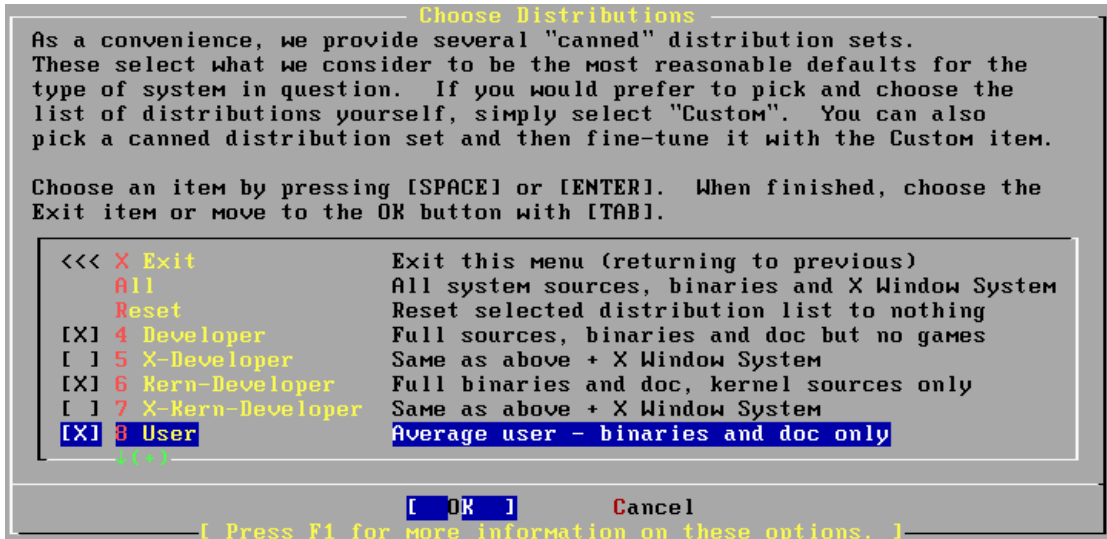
Choose Distributions

As a convenience, we provide several "canned" distribution sets. These select what we consider to be the most reasonable defaults for the type of system in question. If you would prefer to pick and choose the list of distributions yourself, simply select "Custom". You can also pick a canned distribution set and then fine-tune it with the Custom item.

Choose an item by pressing [SPACE] or [ENTER]. When finished, choose the Exit item or move to the OK button with [TAB].

| | | |
|---|---|---|
| <<< | X Exit | Exit this menu (returning to previous) |
| | All | All system sources, binaries and X Window System |
| | Reset | Reset selected distribution list to nothing |
| [X] | 4 Developer | Full sources, binaries and doc but no games |
| [ ] | 5 X-Developer | Same as above + X Window System |
| [X] | 6 Kern-Developer | Full binaries and doc, kernel sources only |
| [ ] | 7 X-Kern-Developer | Same as above + X Window System |
| [X] | 8 User | Average user - binaries and doc only |

v(+)

[ OK ] Cancel

[ Press F1 for more information on these options. ]